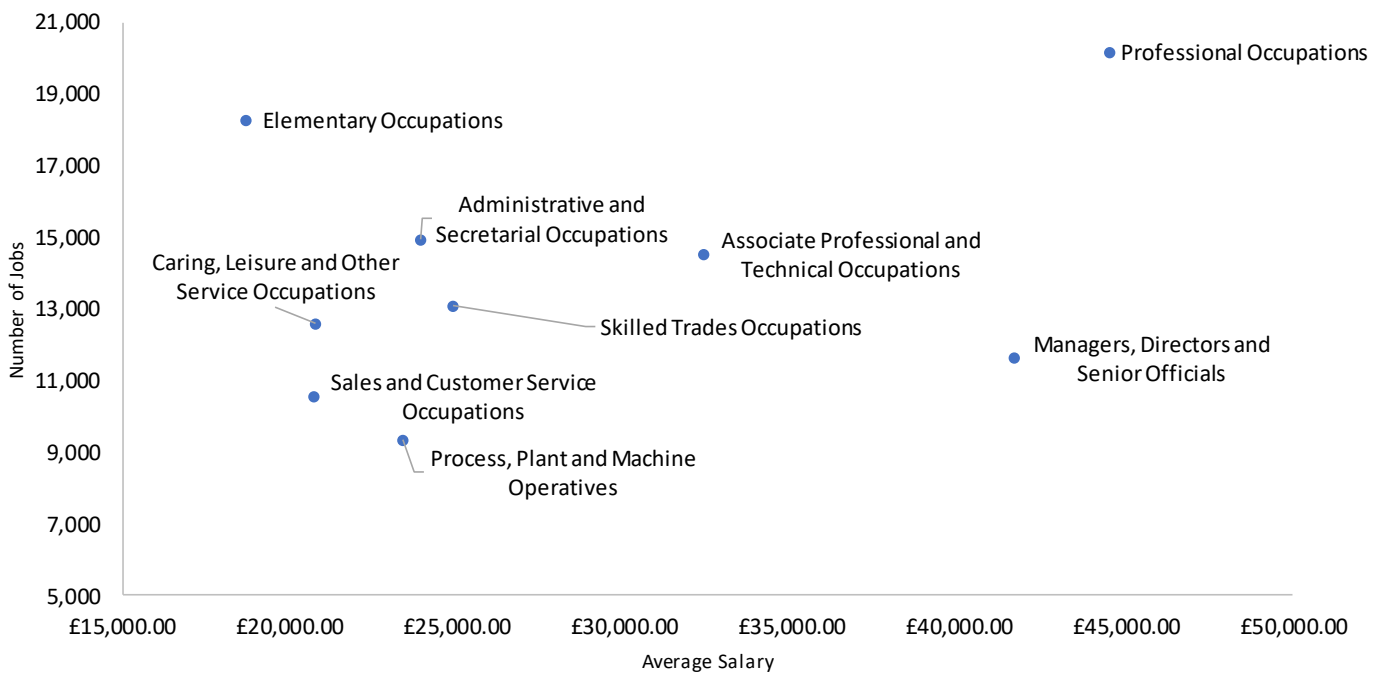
21,000
19,000
17,000
15,000
13,000
11,000
9,000
7,000
5,000

Number of Jobs

Professional Occupations
Elementary Occupations
Administrative and Secretarial Occupations
Associate Professional and Technical Occupations
Caring, Leisure and Other Service Occupations
Skilled Trades Occupations
Managers, Directors and Senior Officials
Sales and Customer Service Occupations
Process, Plant and Machine Operatives

£15,000.00
£20,000.00
£25,000.00
£30,000.00
£35,000.00
£40,000.00
£45,000.00
£50,000.00

Average Salary